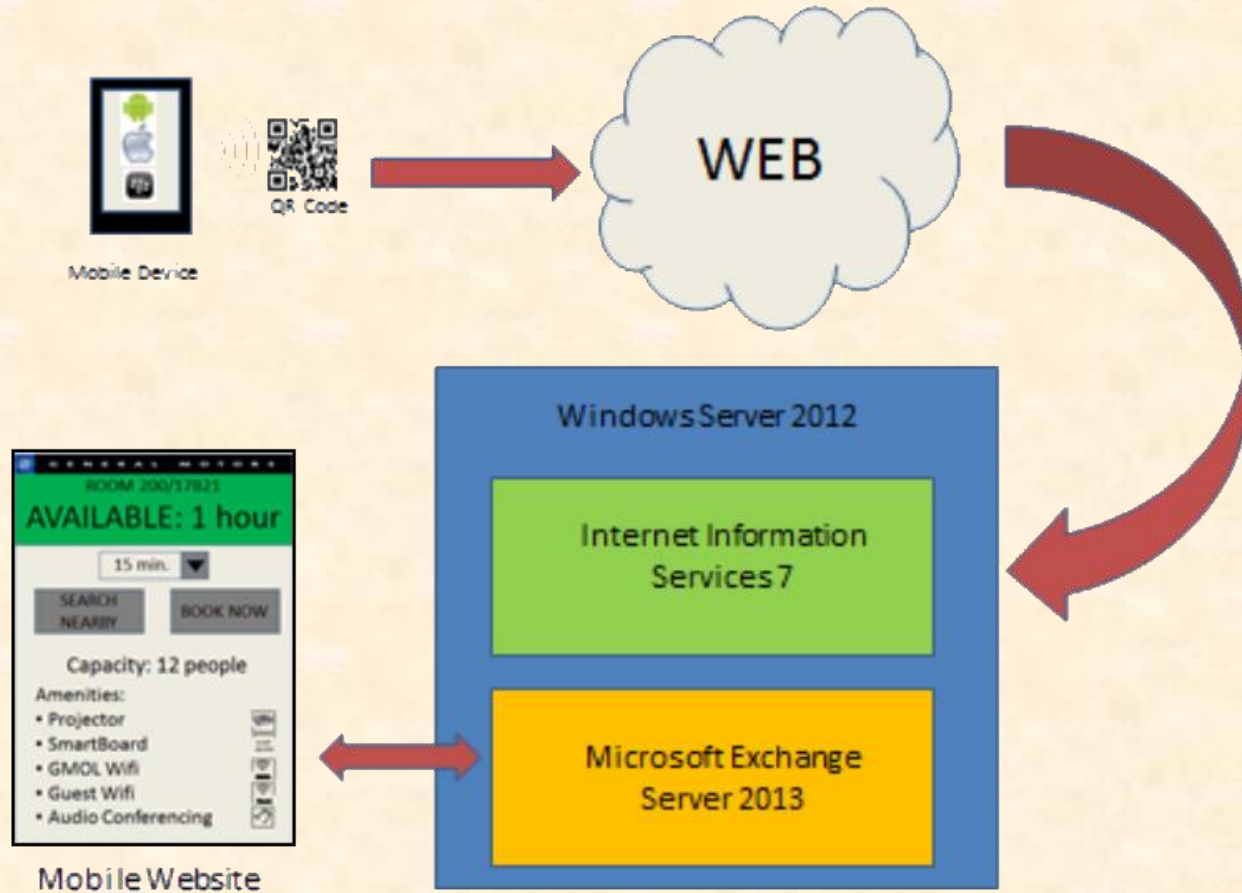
QR Code

Mobile Device

WEB

Windows Server 2012

Internet Information Services 7

Microsoft Exchange Server 2013

GENERAL MOTORS
ROOM 200/17821
AVAILABLE: 1 hour
15 min.
SEARCH NEARBY
BOOK NOW
Capacity: 12 people
Amenities:
• Projector
• SmartBoard
• GMOL Wifi
• Guest Wifi
• Audio Conferencing

Mobile Website